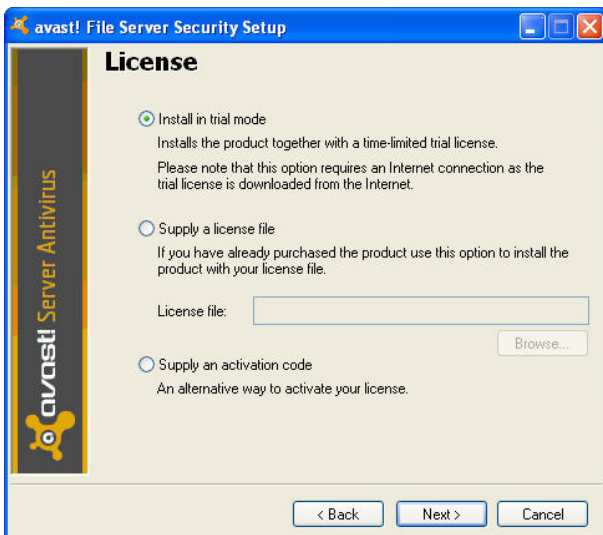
avast! File Server Security Setup

License

Install in trial mode

Installs the product together with a time-limited trial license.

Please note that this option requires an Internet connection as the trial license is downloaded from the Internet.

Supply a license file

If you have already purchased the product use this option to install the product with your license file.

License file:

Browse...

Supply an activation code

An alternative way to activate your license.

avast! Server Antivirus

< Back

Next >

Cancel